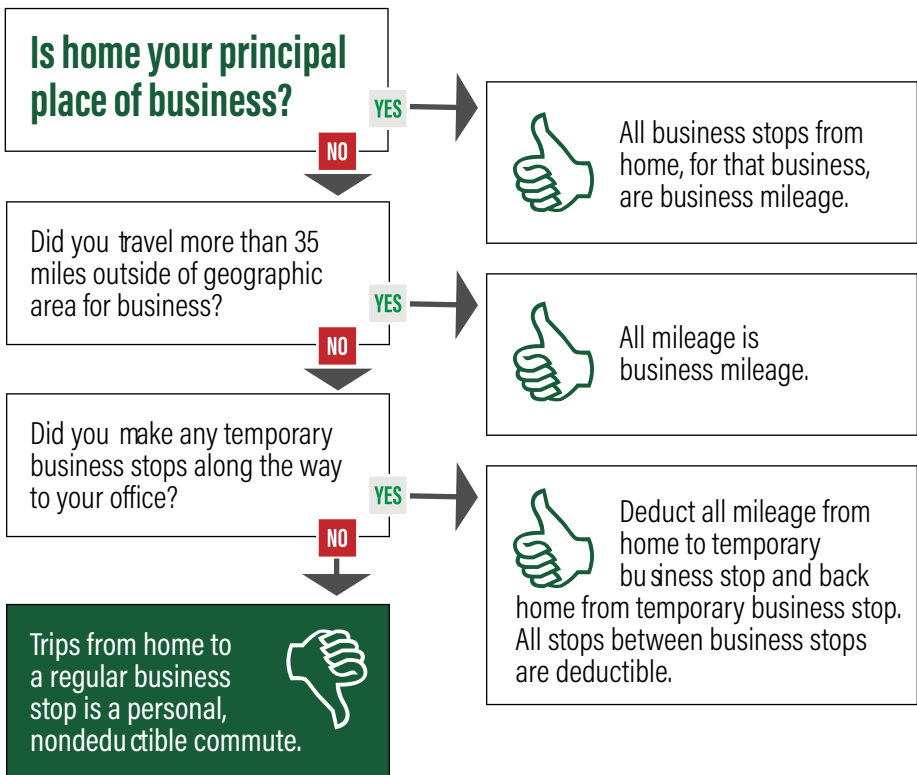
Is home your principal place of business?

YES

All business stops from home, for that business, are business mileage.

NO

Did you travel more than 35 miles outside of geographic area for business?

YES

All mileage is business mileage.

NO

Did you make any temporary business stops along the way to your office?

YES

Deduct all mileage from home to temporary business stop and back home from temporary business stop. All stops between business stops are deductible.

NO

Trips from home to a regular business stop is a personal, nondeductible commute.